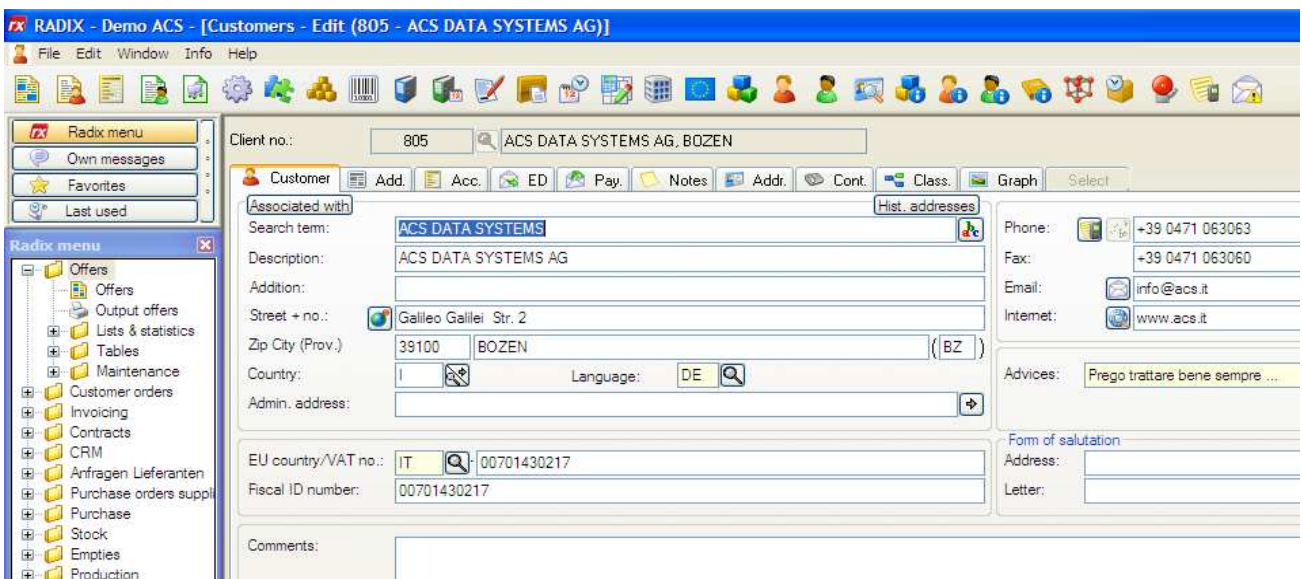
RADIX - Demo ACS - [Customers - Edit (805 - ACS DATA SYSTEMS AG)]

File Edit Window Info Help

Radix menu
Own messages
Favorites
Last used

Radix menu
Offers
Offers
Output offers
Lists & statistics
Tables
Maintenance
Customer orders
Invoicing
Contracts
CRM
Anfragen Lieferanten
Purchase orders suppli
Purchase
Stock
Empties
Production

Client no.: 805 ACS DATA SYSTEMS AG, BOZEN

Customer | Add. | Acc. | ED | Pay. | Notes | Addr. | Cont. | Class. | Graph | Select

Associated with
Hist. addresses
Search term: ACS DATA SYSTEMS
Description: ACS DATA SYSTEMS AG
Addition:
Street + no.: Galileo Galilei Str. 2
Zip City (Prov.) 39100 BOZEN (BZ)
Country: I
Language: DE
Admin. address:

Phone: +39 0471 063063
Fax: +39 0471 063060
Email: info@acs.it
Internet: www.acs.it

Advices: Prego trattare bene sempre ...

EU country/VAT no.: IT 00701430217
Fiscal ID number: 00701430217

Form of salutation
Address:
Letter:

Comments: